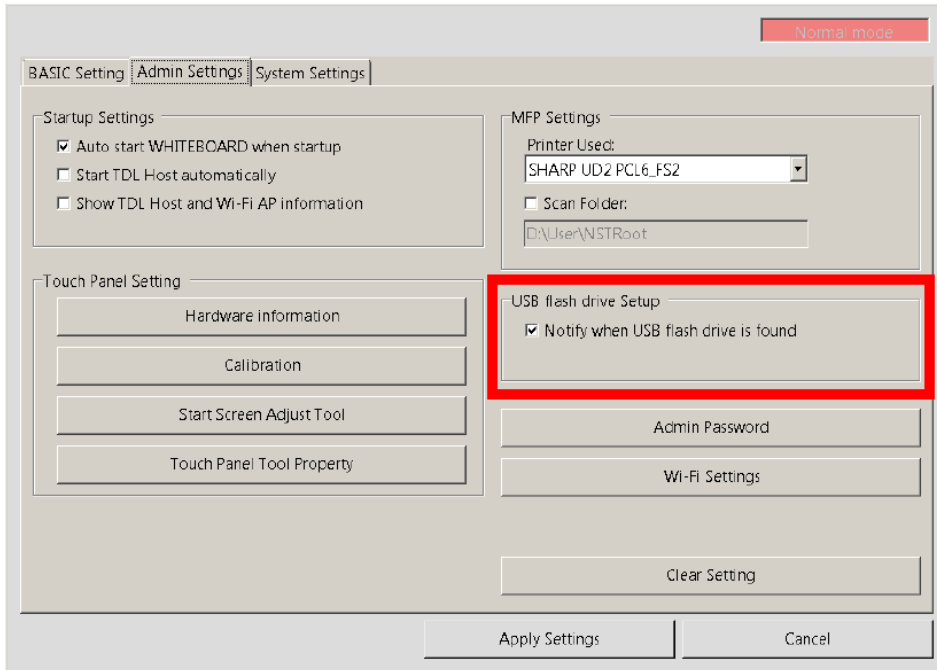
Normal mode

BASIC Setting | Admin Settings | System Settings

Startup Settings
☑ Auto start WHITEBOARD when startup
☐ Start TDL Host automatically
☐ Show TDL Host and Wi-Fi AP information

Touch Panel Setting
Hardware information
Calibration
Start Screen Adjust Tool
Touch Panel Tool Property

MFP Settings
Printer Used:
SHARP UD2 PCL6_FS2
☐ Scan Folder:
D:\User\NSTRoot

USB flash drive Setup
☑ Notify when USB flash drive is found

Admin Password
Wi-Fi Settings
Clear Setting

Apply Settings
Cancel